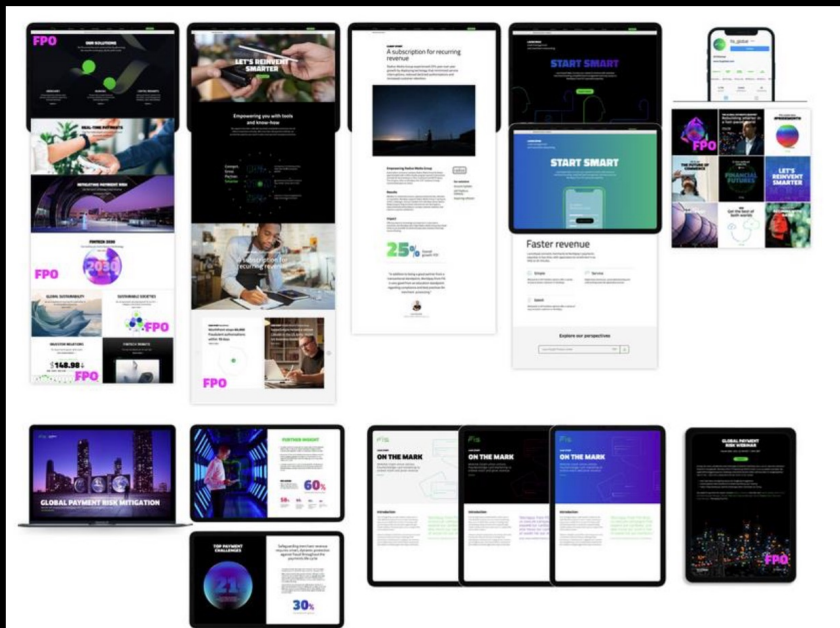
FPO
OUR SOLUTIONS
REAL-TIME PAYMENTS
MITIGATING PAYMENT RISK
FINTECH 2030
2030
FPO
GLOBAL SUSTAINABILITY
SUSTAINABLE SOCIETIES
FPO
INVESTOR RELATIONS
FINTECH REMOTE
148.98
FPO

LET'S REINVENT SMARTER
Empowering you with tools and know-how
FPO

A subscription for recurring revenue
25%

START SMART
START SMART
Faster revenue
Explore our perspectives

fis_global
FPO
LET'S REINVENT SMARTER
FINANCIAL FUTURES

GLOBAL PAYMENT RISK MITIGATION
FURTHER INSIGHT
60%
TOP PAYMENT CHALLENGES
21
30%

ON THE MARK
ON THE MARK
ON THE MARK
Introduction
Introduction
Introduction

GLOBAL PAYMENT RISK WEBINAR
FPO